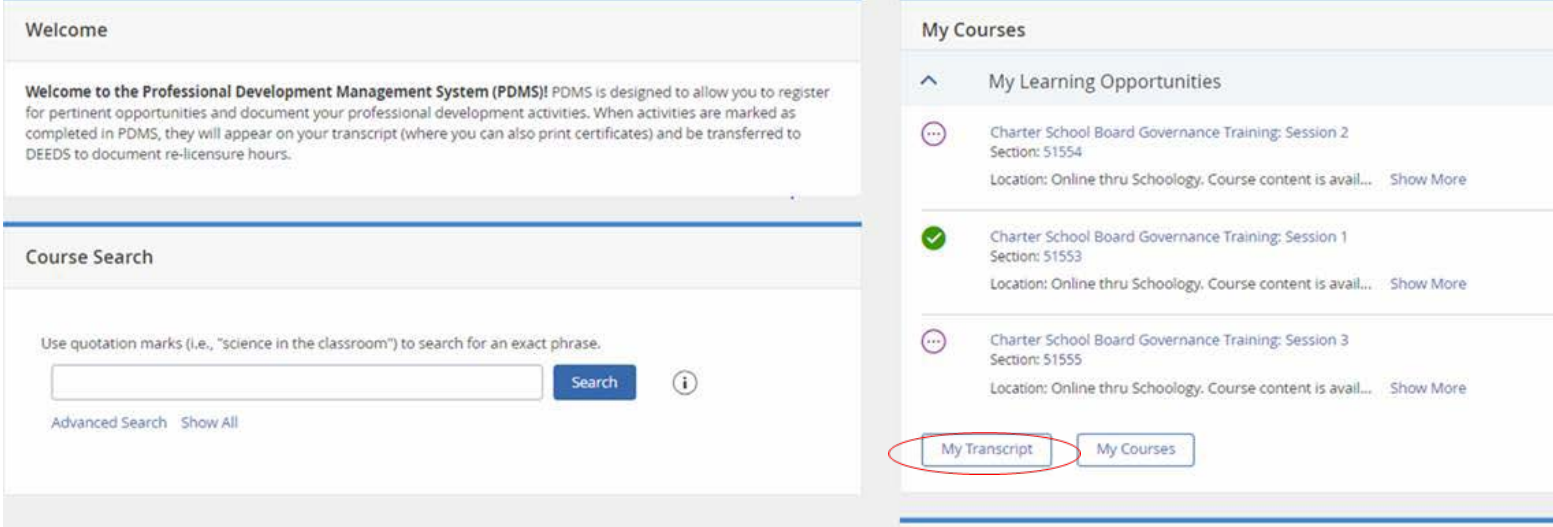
Welcome

**Welcome to the Professional Development Management System (PDMS)!** PDMS is designed to allow you to register for pertinent opportunities and document your professional development activities. When activities are marked as completed in PDMS, they will appear on your transcript (where you can also print certificates) and be transferred to DEEDS to document re-licensure hours.

Course Search

Use quotation marks (i.e., "science in the classroom") to search for an exact phrase.

Search

Advanced Search Show All

My Courses

My Learning Opportunities

Charter School Board Governance Training: Session 2
Section: 51554
Location: Online thru Schoology. Course content is avail... Show More

Charter School Board Governance Training: Session 1
Section: 51553
Location: Online thru Schoology. Course content is avail... Show More

Charter School Board Governance Training: Session 3
Section: 51555
Location: Online thru Schoology. Course content is avail... Show More

My Transcript My Courses